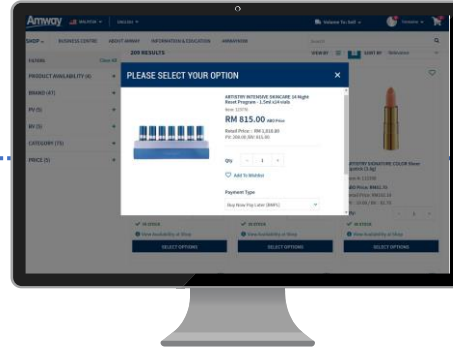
Amway MALAYSIA Sites

SHOP BUSINESS CENTRE ABOUT AMWAY INFORMATION & EDUCATION AMWAYNOW

FILTERS Clear All

PRODUCT AVAILABILITY (4)

BRAND (47)

PV (5)

BV (5)

CATEGORY (75)

PRICE (5)

209 RESULTS

VIEW BY SORT BY Relevance

PLEASE SELECT YOUR OPTION

ARTISTRY INTENSIVE SKINCARE 14 Night Reset Program - 1.5ml x14 vials

RM 815.00

Retail Price : RM 1,018.00

Qty 1

Add To Wishlist

Payment Type

Buy Now Pay Later (BNPL)

ARTISTRY SIGNATURE COLOR Sheer Lipstick (3.8g)

IN STOCK

View Availability in Shop

SELECT OPTIONS

IN STOCK

View Availability in Shop

SELECT OPTIONS

IN STOCK

View Availability in Shop

SELECT OPTIONS